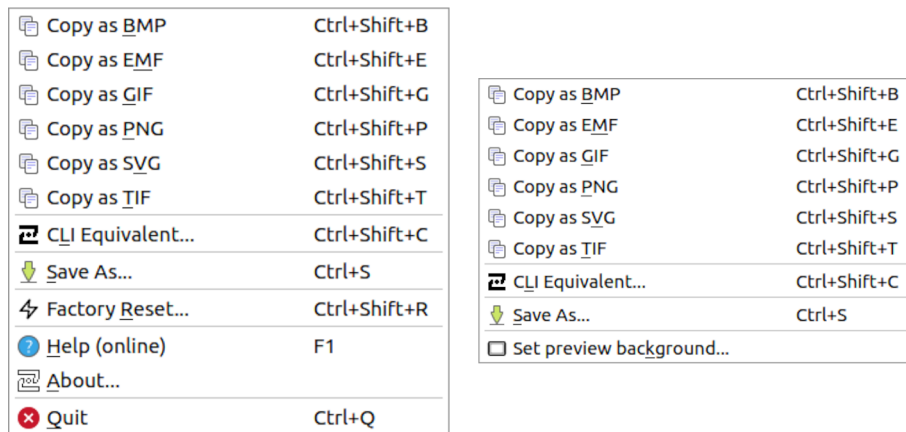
Copy as BMP Ctrl+Shift+B
Copy as EMF Ctrl+Shift+E
Copy as GIF Ctrl+Shift+G
Copy as PNG Ctrl+Shift+P
Copy as SVG Ctrl+Shift+S
Copy as TIF Ctrl+Shift+T
CLI Equivalent... Ctrl+Shift+C
Save As... Ctrl+S
Factory Reset... Ctrl+Shift+R
Help (online) F1
About...
Quit Ctrl+Q

Copy as BMP Ctrl+Shift+B
Copy as EMF Ctrl+Shift+E
Copy as GIF Ctrl+Shift+G
Copy as PNG Ctrl+Shift+P
Copy as SVG Ctrl+Shift+S
Copy as TIF Ctrl+Shift+T
CLI Equivalent... Ctrl+Shift+C
Save As... Ctrl+S
Set preview background...